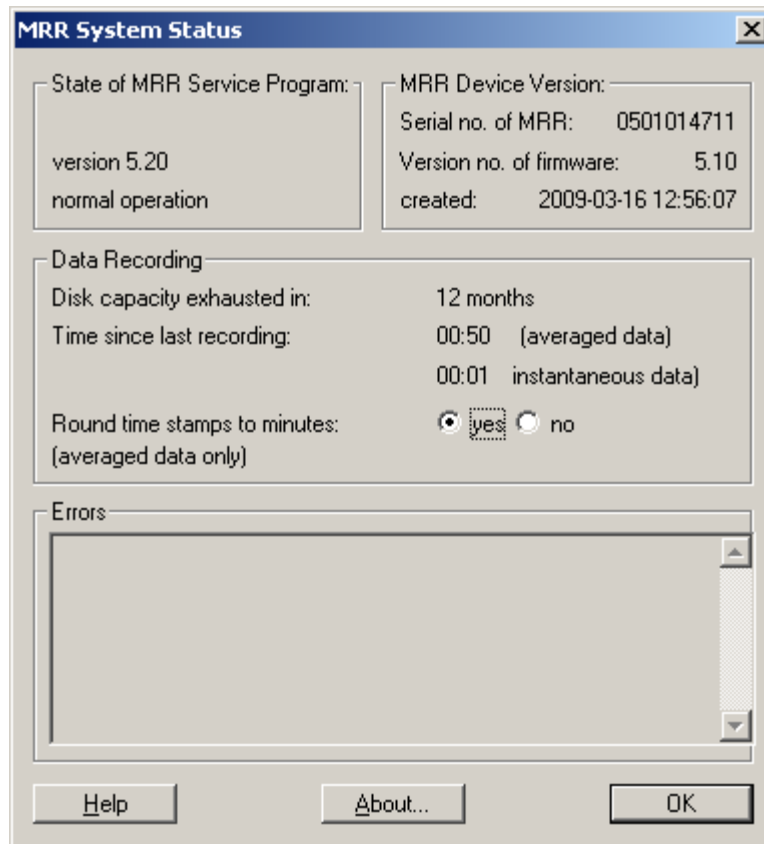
MRR System Status

State of MRR Service Program:

version 5.20
normal operation

MRR Device Version:
Serial no. of MRR: 0501014711
Version no. of firmware: 5.10
created: 2009-03-16 12:56:07

Data Recording
Disk capacity exhausted in: 12 months
Time since last recording: 00:50 (averaged data)
00:01 instantaneous data)
Round time stamps to minutes: (averaged data only)
yes no

Errors

Help
About...
OK